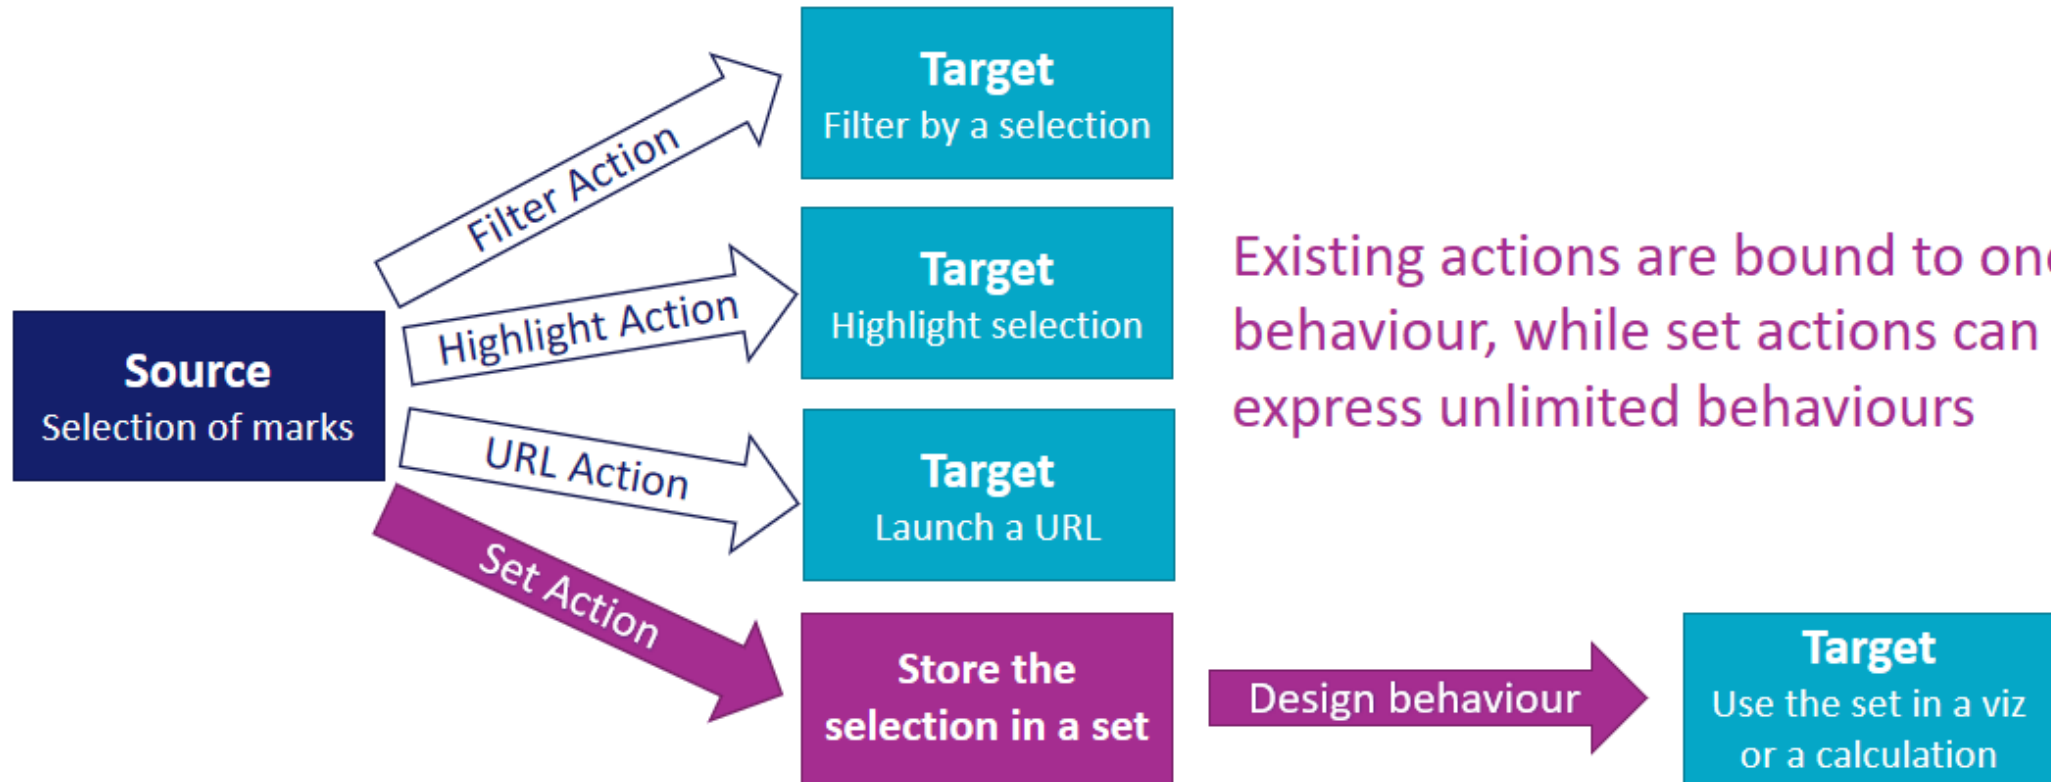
Source
Selection of marks

Filter Action

Highlight Action

URL Action

Set Action

Target
Filter by a selection

Target
Highlight selection

Target
Launch a URL

Store the selection in a set

Existing actions are bound to on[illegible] behaviour, while set actions can express unlimited behaviours

Design behaviour

Target
Use the set in a viz or a calculation